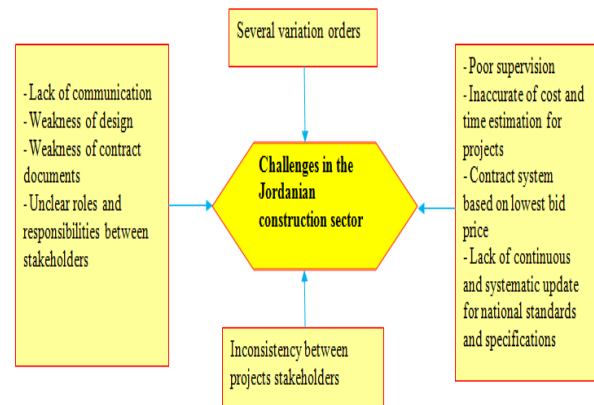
Several variation orders

- Lack of communication
- Weakness of design
- Weakness of contract documents
- Unclear roles and responsibilities between stakeholders

Challenges in the Jordanian construction sector

- Poor supervision
- Inaccurate of cost and time estimation for projects
- Contract system based on lowest bid price
- Lack of continuous and systematic update for national standards and specifications

Inconsistency between projects stakeholders